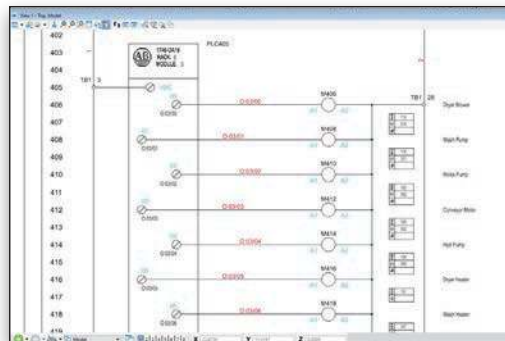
402

403

404

405

406

407

408

409

410

411

412

413

414

415

416

417

418

419

TB1 3

1746-OA16
RACK 1
MODULE 3

PLC403

O:03/00

O:03/01

O:03/02

O:03/03

O:03/04

O:03/05

O:03/06

M406

M408

M410

M412

M414

M416

M418

TB1 28

Dryer Blower

Wash Pump

Rinse Pump

Conveyor Motor

Hot Pump

Dryer Heater

Wash Heater